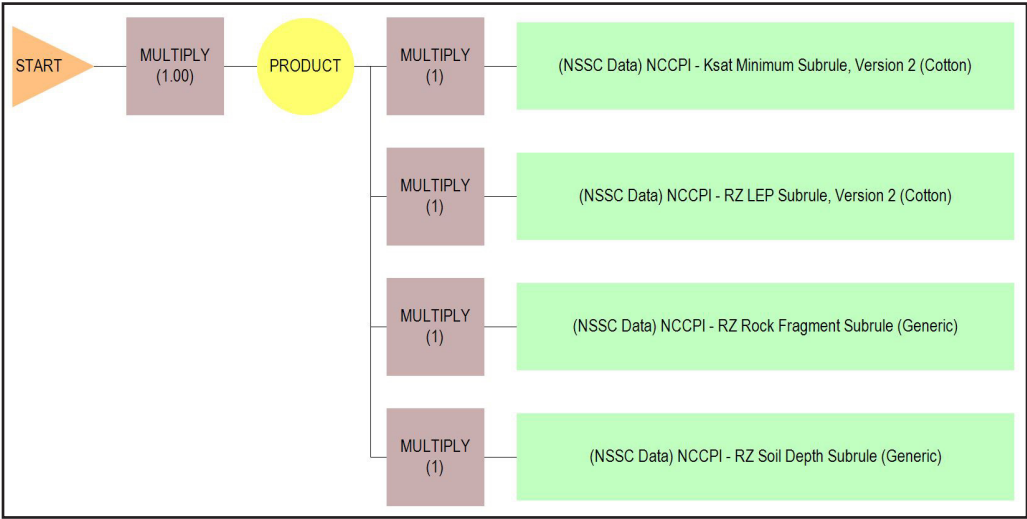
START

MULTIPLY (1.00)

PRODUCT

MULTIPLY (1)

(NSSC Data) NCCPI - Ksat Minimum Subrule, Version 2 (Cotton)

MULTIPLY (1)

(NSSC Data) NCCPI - RZ LEP Subrule, Version 2 (Cotton)

MULTIPLY (1)

(NSSC Data) NCCPI - RZ Rock Fragment Subrule (Generic)

MULTIPLY (1)

(NSSC Data) NCCPI - RZ Soil Depth Subrule (Generic)